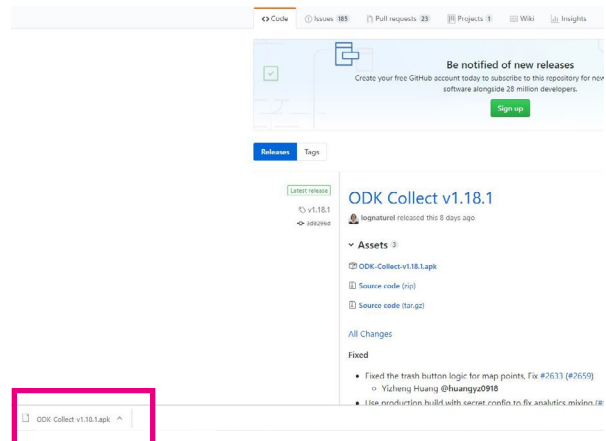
<> Code Issues 185 Pull requests 23 Projects 1 Wiki Insights

Be notified of new releases

Create your free GitHub account today to subscribe to this repository for new software alongside 28 million developers.

Sign up

Releases Tags

Latest release

v1.18.1

3d929 6d

ODK Collect v1.18.1

lognaturel released this 8 days ago

Assets 3

ODK-Collect-v1.18.1.apk

Source code (zip)

Source code (tar.gz)

All Changes

Fixed

• Fixed the trash button logic for map points, Fix #2633 (#2659)

◦ Yizheng Huang @huangyz0918

• Use production build with secret config to fix analytics mixing (#

ODK Collect v1.18.1.apk ^